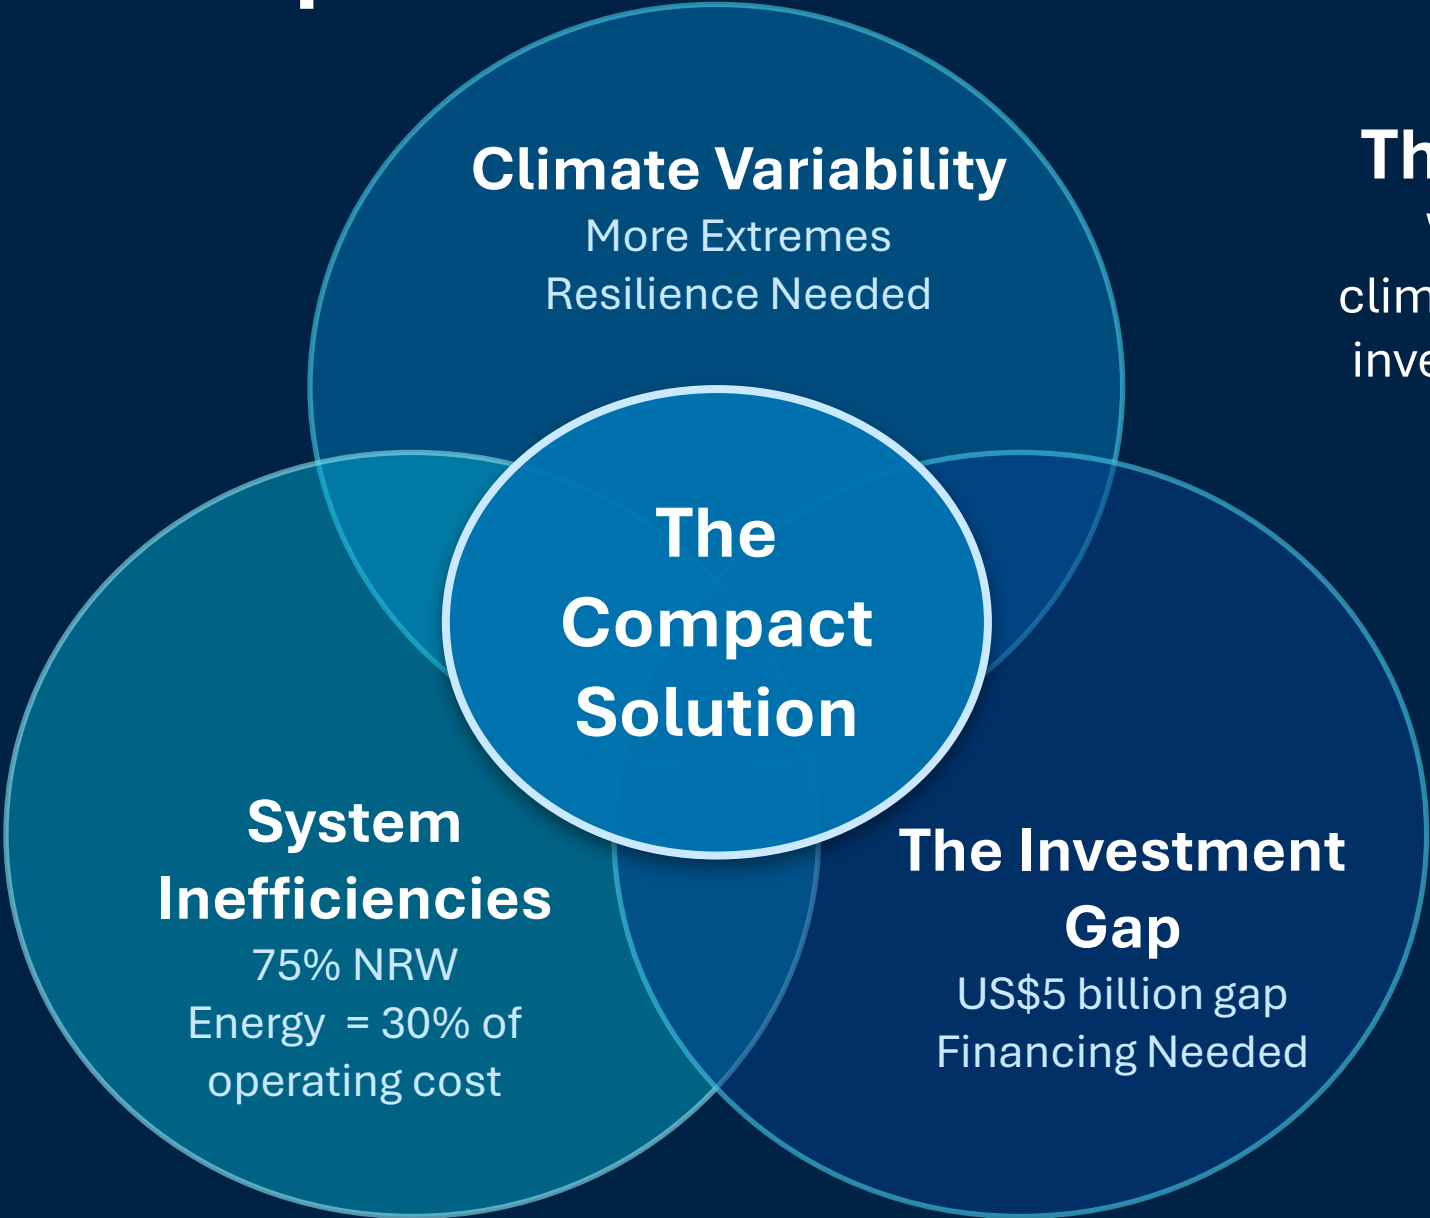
Climate Variability
More Extremes
Resilience Needed

The Compact Solution

System Inefficiencies
75% NRW
Energy = 30% of operating cost

The Investment Gap
US$5 billion gap
Financing Needed

Th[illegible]
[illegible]
clim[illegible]
inve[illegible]